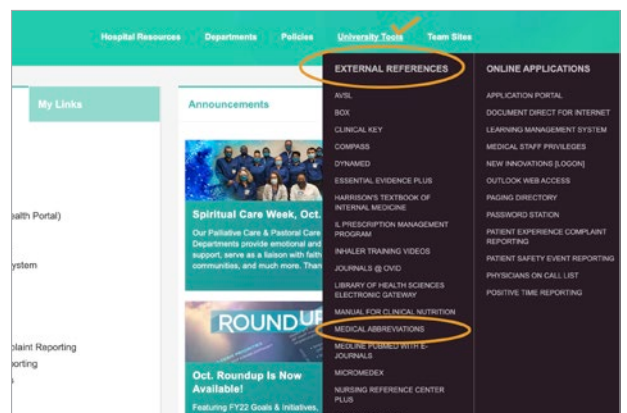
Hospital Resources Departments Policies University Tools Team Sites

My Links

alth Portal)

ystem

plaint Reporting
orting

Announcements

Spiritual Care Week, Oct.

Our Palliative Care & Pastoral Care Departments provide emotional and support, serve as a liaison with faith communities, and much more. Than

ROUNDUP

Oct. Roundup Is Now Available!

Featuring FY22 Goals & Initiatives,

EXTERNAL REFERENCES

AVSL
BOX
CLINICAL KEY
COMPASS
DYNAMED
ESSENTIAL EVIDENCE PLUS
HARRISON'S TEXTBOOK OF INTERNAL MEDICINE
IL PRESCRIPTION MANAGEMENT PROGRAM
INHALER TRAINING VIDEOS
JOURNALS @ OVID
LIBRARY OF HEALTH SCIENCES ELECTRONIC GATEWAY
MANUAL FOR CLINICAL NUTRITION
MEDICAL ABBREVIATIONS
MEDLINE PUBMED WITH E-JOURNALS
MICROMEDEX
NURSING REFERENCE CENTER PLUS

ONLINE APPLICATIONS

APPLICATION PORTAL
DOCUMENT DIRECT FOR INTERNET
LEARNING MANAGEMENT SYSTEM
MEDICAL STAFF PRIVILEGES
NEW INNOVATIONS [LOGON]
OUTLOOK WEB ACCESS
PAGING DIRECTORY
PASSWORD STATION
PATIENT EXPERIENCE COMPLAINT REPORTING
PATIENT SAFETY EVENT REPORTING
PHYSICIANS ON CALL LIST
POSITIVE TIME REPORTING